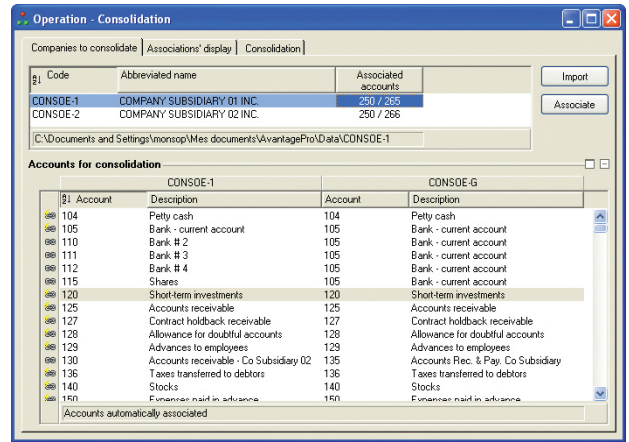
Operation - Consolidation

Companies to consolidate | Associations' display | Consolidation

| Code | Abbreviated name | Associated accounts |
|---|---|---|
| CONSOE-1 | COMPANY SUBSIDIARY 01 INC. | 250 / 265 |
| CONSOE-2 | COMPANY SUBSIDIARY 02 INC. | 250 / 266 |

C:\Documents and Settings\monsop\Mes documents\AvantagePro\Data\CONSOE-1

Import

Associate

Accounts for consolidation

| CONSOE-1 | | CONSOE-G | |
|---|---|---|---|
| Account | Description | Account | Description |
| 104 | Petty cash | 104 | Petty cash |
| 105 | Bank - current account | 105 | Bank - current account |
| 110 | Bank # 2 | 105 | Bank - current account |
| 111 | Bank # 3 | 105 | Bank - current account |
| 112 | Bank # 4 | 105 | Bank - current account |
| 115 | Shares | 105 | Bank - current account |
| 120 | Short-term investments | 120 | Short-term investments |
| 125 | Accounts receivable | 125 | Accounts receivable |
| 127 | Contract holdback receivable | 127 | Contract holdback receivable |
| 128 | Allowance for doubtful accounts | 128 | Allowance for doubtful accounts |
| 129 | Advances to employees | 129 | Advances to employees |
| 130 | Accounts receivable - Co Subsidiary 02 | 135 | Accounts Rec. & Pay. Co Subsidiary |
| 136 | Taxes transferred to debtors | 136 | Taxes transferred to debtors |
| 140 | Stocks | 140 | Stocks |
| 150 | Expenses paid in advance | 150 | Expenses paid in advance |

Accounts automatically associated